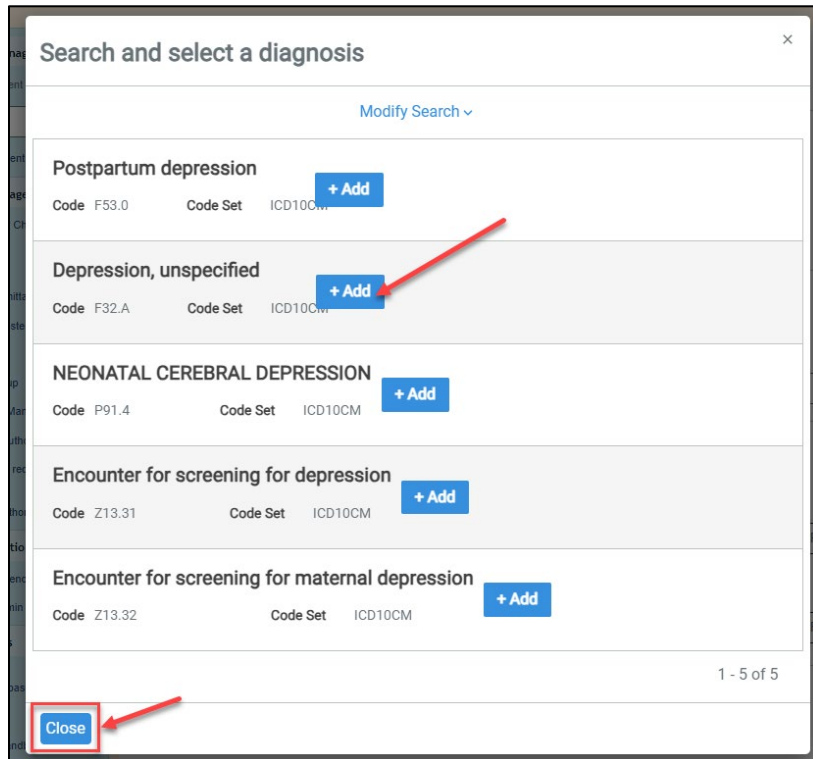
Search and select a diagnosis

×

Modify Search

Postpartum depression
Code F53.0 Code Set ICD10CM
+ Add

Depression, unspecified
Code F32.A Code Set ICD10CM
+ Add

NEONATAL CEREBRAL DEPRESSION
Code P91.4 Code Set ICD10CM
+ Add

Encounter for screening for depression
Code Z13.31 Code Set ICD10CM
+ Add

Encounter for screening for maternal depression
Code Z13.32 Code Set ICD10CM
+ Add

1 - 5 of 5

Close